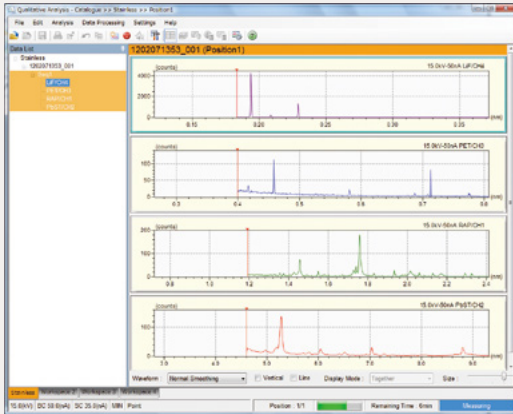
Qualitative Analysis - Catalogue >> Stainless >> Position1

File Edit Analysis Data Processing Settings Help

Data List

Stainless
1202071353_001
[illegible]
LIF/CH4
PET/CH0
RAP/CH1
PX5/CH2

1202071353_001 (Position1)

(counts)
4000
15.0kV-50nA LIF/CH4
0.15 0.20 0.25 0.30 0.35

(counts)
100
15.0kV-50nA PET/CH0
0.3 0.4 0.5 0.6 0.7 0.8

(counts)
200
100
15.0kV-50nA RAP/CH1
0.8 1.0 1.2 1.4 1.6 1.8 2.0 2.2 2.4

(counts)
100
15.0kV-50nA PX5/CH2
5.0 6.0 7.0 8.0 9.0

Waveform : Normal Smoothing Vertical Line Display Mode : Together Size :

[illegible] Workspace 2 Workspace 3 Workspace 4

15.0(kV) DC 50.0(nA) SC 35.0(nA) MN Point

Position : 1/1 Remaining Time : 6min Measuring